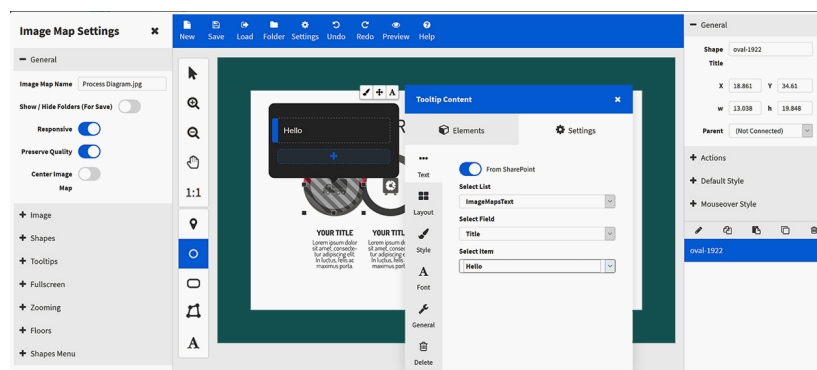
Image Map Settings ×

− General

Image Map Name Process Diagram.jpg

Show / Hide Folders (For Save)

Responsive

Preserve Quality

Center Image Map

+ Image

+ Shapes

+ Tooltips

+ Fullscreen

+ Zooming

+ Floors

+ Shapes Menu

New Save Load Folder Settings Undo Redo Preview Help

1:1

Hello

+

YOUR TITLE
Lorem ipsum dolor sit amet, consectetur adipiscing elit. In luctus, felis ac maximus porta.

YOUR TITL
Lorem ipsum dolo sit amet, consect tur adipiscing eli In luctus, felis a maximus porta.

Tooltip Content ×

Elements

Settings

Text

Layout

Style

Font

General

Delete

From SharePoint

Select List
ImageMapsText

Select Field
Title

Select Item
Hello

− General

Shape oval-1922

Title

X 18.861 Y 34.61

w 13.038 h 19.848

Parent (Not Connected)

+ Actions

+ Default Style

+ Mouseover Style

oval-1922